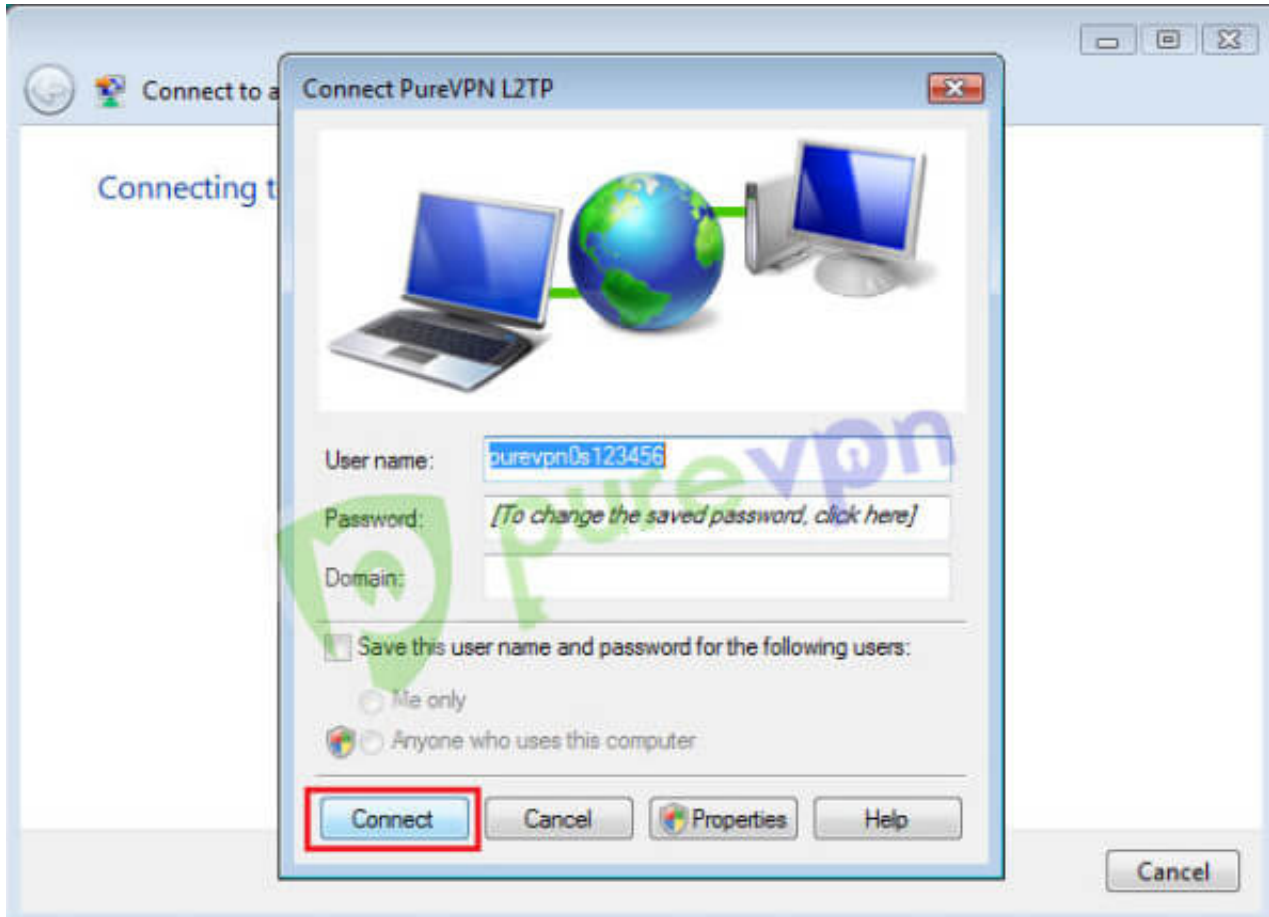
Connect to a

Connecting t

Connect PureVPN L2TP

purevpn

User name: purevpn0s123456

Password: [To change the saved password, click here]

Domain:

Save this user name and password for the following users:

Me only

Anyone who uses this computer

Connect
Cancel
Properties
Help

Cancel